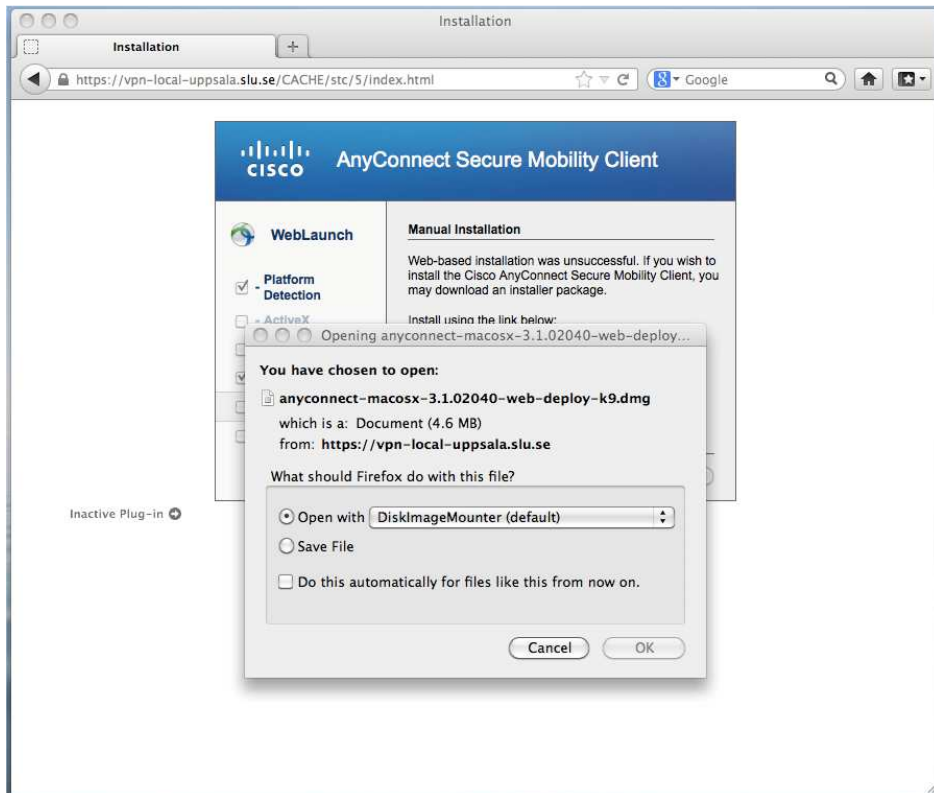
Installation

Installation

https://vpn-local-uppsala.slu.se/CACHE/stc/5/index.html

Google

cisco AnyConnect Secure Mobility Client

WebLaunch

- Platform Detection

- ActiveX

Manual Installation

Web-based installation was unsuccessful. If you wish to install the Cisco AnyConnect Secure Mobility Client, you may download an installer package.

Install using the link below:

Opening anyconnect-macosx-3.1.02040-web-deploy...

You have chosen to open:

anyconnect-macosx-3.1.02040-web-deploy-k9.dmg

which is a: Document (4.6 MB)

from: https://vpn-local-uppsala.slu.se

What should Firefox do with this file?

Open with DiskImageMounter (default)

Save File

Do this automatically for files like this from now on.

Cancel OK

Inactive Plug-in